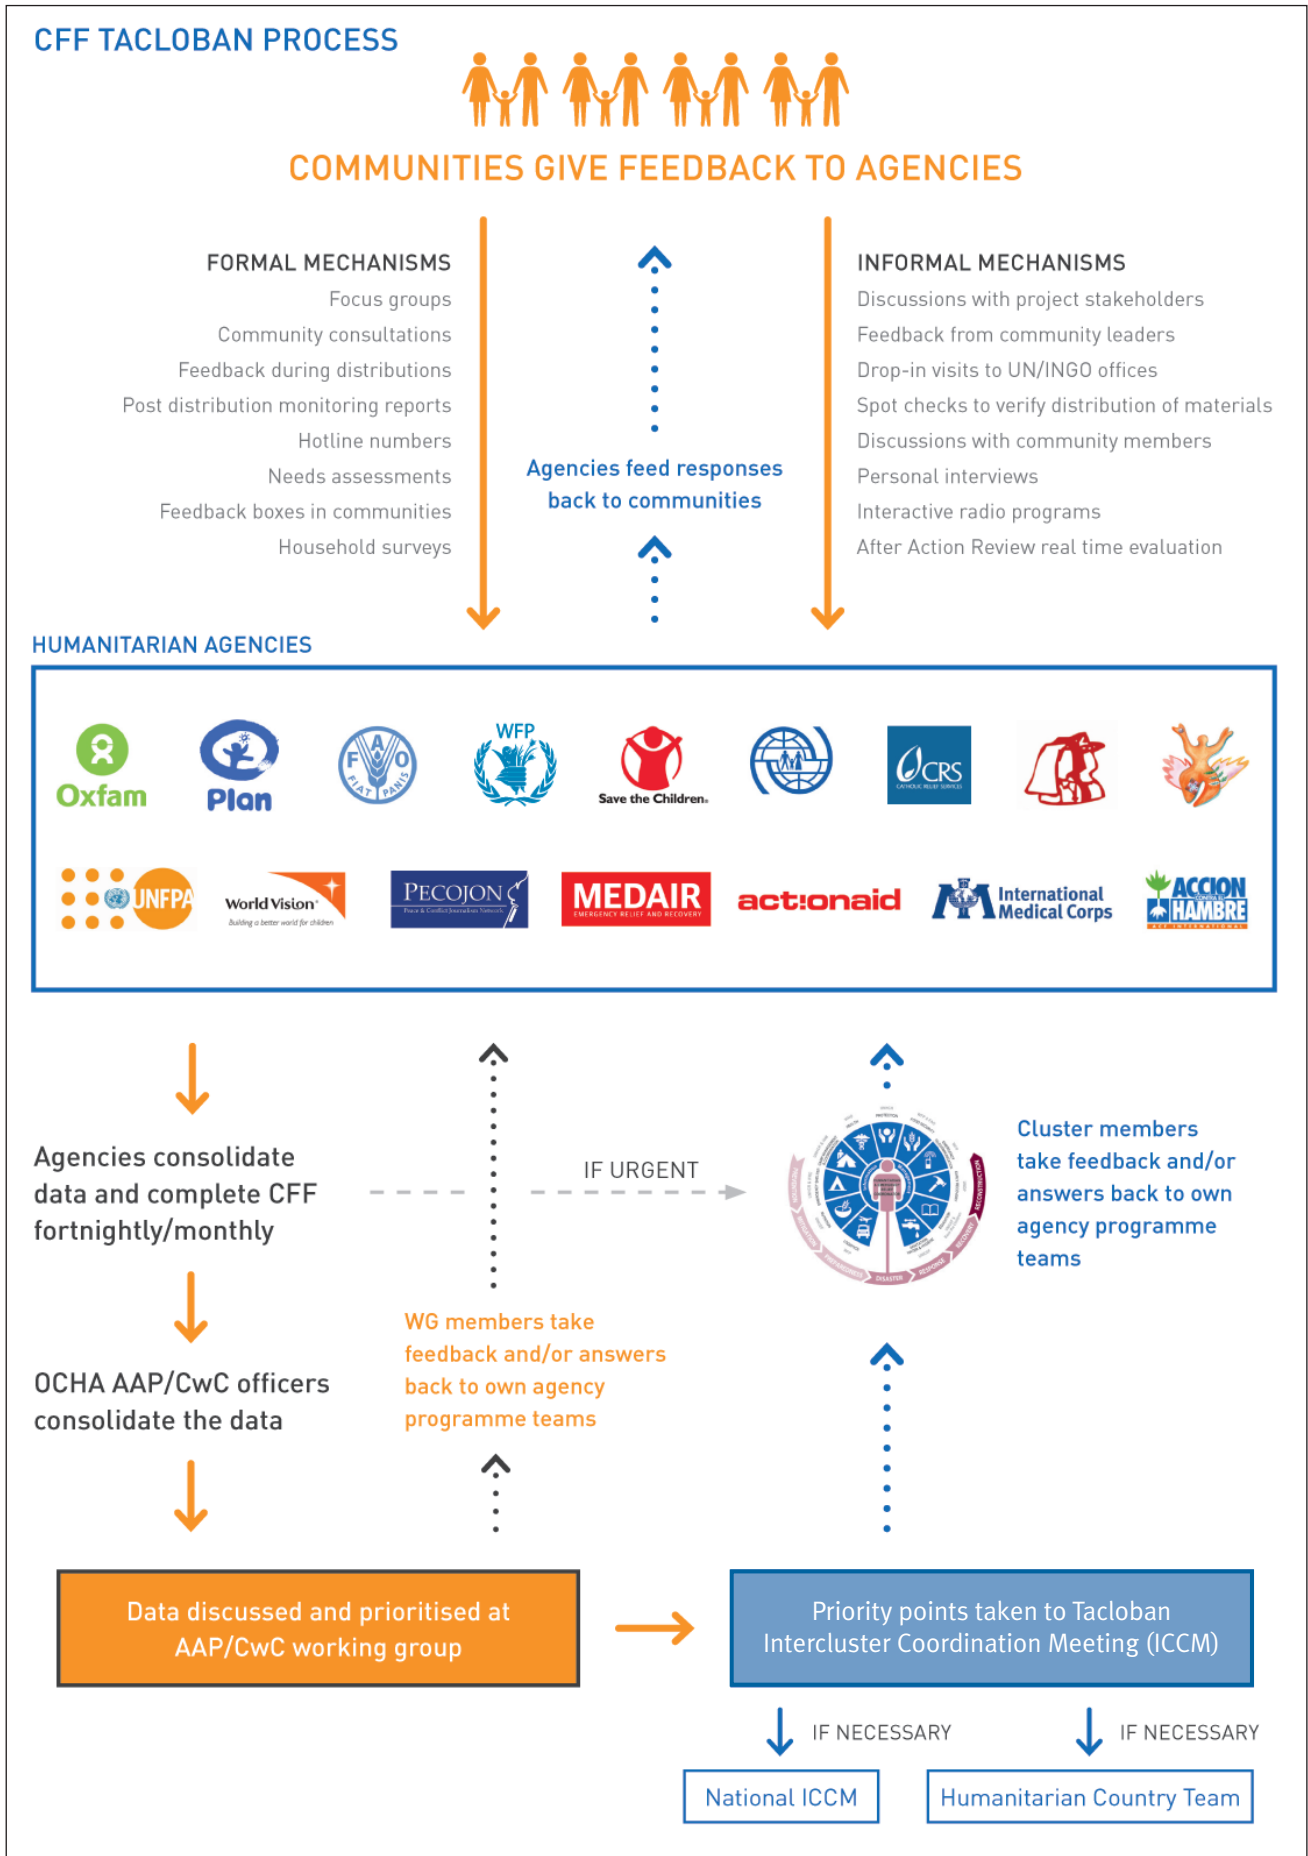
CFF TACLOBAN PROCESS

COMMUNITIES GIVE FEEDBACK TO AGENCIES

FORMAL MECHANISMS
Focus groups
Community consultations
Feedback during distributions
Post distribution monitoring reports
Hotline numbers
Needs assessments
Feedback boxes in communities
Household surveys

Agencies feed responses back to communities

INFORMAL MECHANISMS
Discussions with project stakeholders
Feedback from community leaders
Drop-in visits to UN/INGO offices
Spot checks to verify distribution of materials
Discussions with community members
Personal interviews
Interactive radio programs
After Action Review real time evaluation

HUMANITARIAN AGENCIES

Oxfam
Plan
FAO FIAT PANIS
WFP
Save the Children
CRS CATHOLIC RELIEF SERVICES
UNFPA
World Vision Building a better world for children
PECOJON
MEDAIR EMERGENCY RELIEF AND RECOVERY
actionaid
International Medical Corps
ACCION CONTRA EL HAMBRE

Agencies consolidate data and complete CFF fortnightly/monthly

IF URGENT

Cluster members take feedback and/or answers back to own agency programme teams

OCHA AAP/CwC officers consolidate the data

WG members take feedback and/or answers back to own agency programme teams

Data discussed and prioritised at AAP/CwC working group

Priority points taken to Tacloban Intercluster Coordination Meeting (ICCM)

IF NECESSARY
IF NECESSARY

National ICCM
Humanitarian Country Team